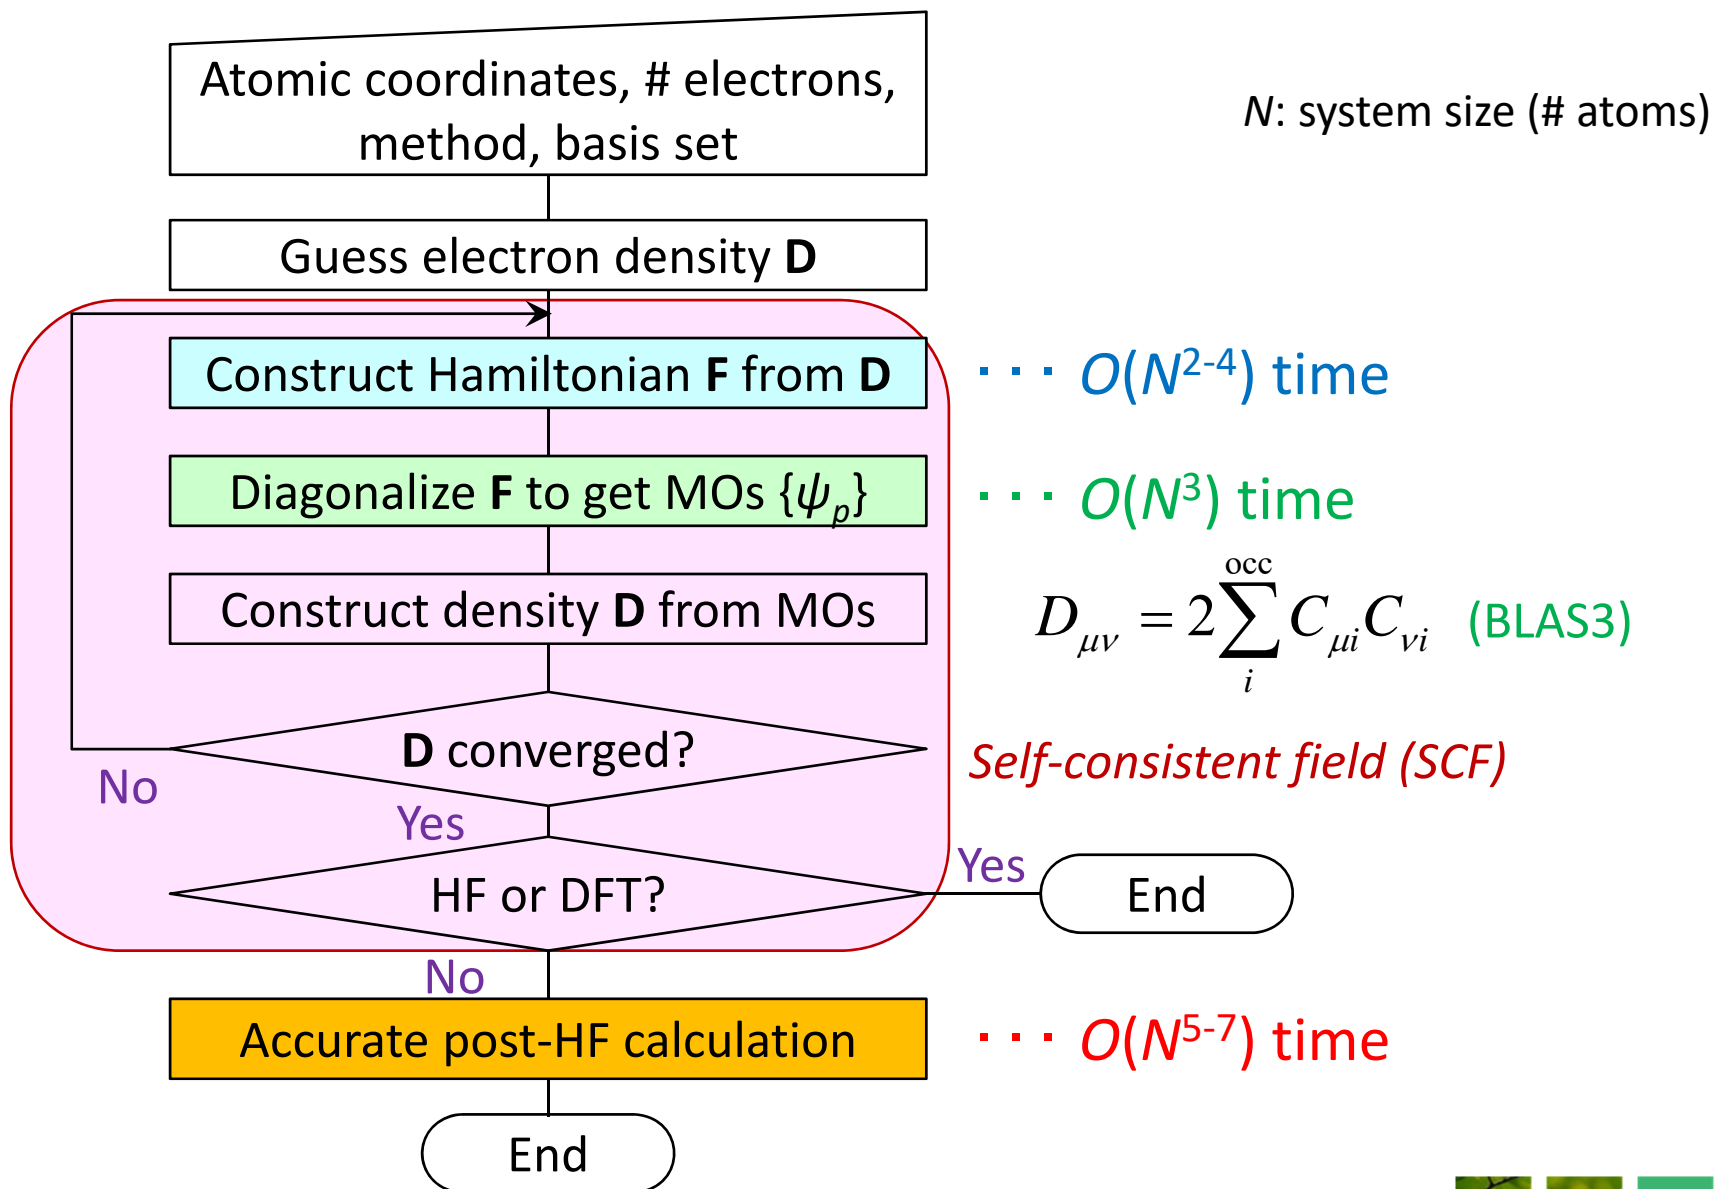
Atomic coordinates, # electrons, method, basis set

$N$: system size (# atoms)

Guess electron density **D**

Construct Hamiltonian **F** from **D**

··· $O(N^{2\text{-}4})$ time

Diagonalize **F** to get MOs $\{\psi_p\}$

··· $O(N^3)$ time

Construct density **D** from MOs

$D_{\mu\nu} = 2\sum_{i}^{\text{occ}} C_{\mu i} C_{\nu i}$ (BLAS3)

**D** converged?

Self-consistent field (SCF)

No

Yes

HF or DFT?

Yes

End

No

Accurate post-HF calculation

··· $O(N^{5\text{-}7})$ time

End